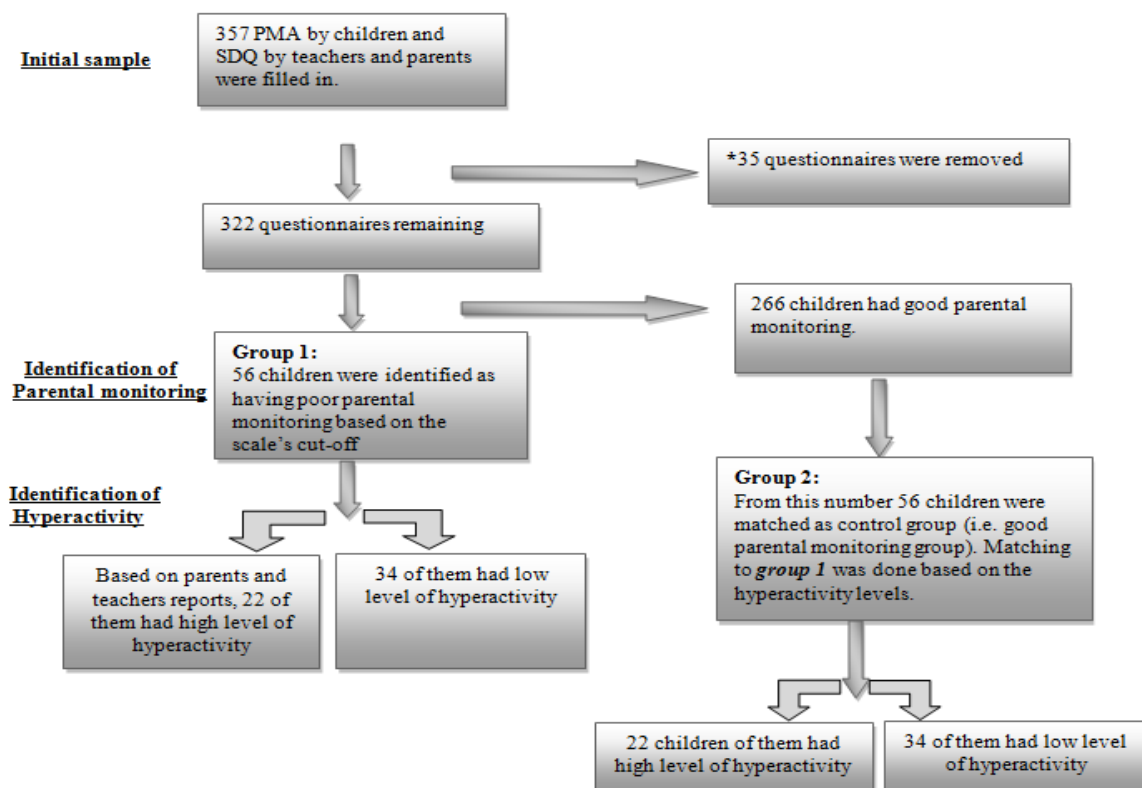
Initial sample

357 PMA by children and SDQ by teachers and parents were filled in.

*35 questionnaires were removed

322 questionnaires remaining

266 children had good parental monitoring.

Identification of Parental monitoring

Group 1:
56 children were identified as having poor parental monitoring based on the scale's cut-off

Identification of Hyperactivity

Based on parents and teachers reports, 22 of them had high level of hyperactivity

34 of them had low level of hyperactivity

Group 2:
From this number 56 children were matched as control group (i.e. good parental monitoring group). Matching to group 1 was done based on the hyperactivity levels.

22 children of them had high level of hyperactivity

34 of them had low level of hyperactivity